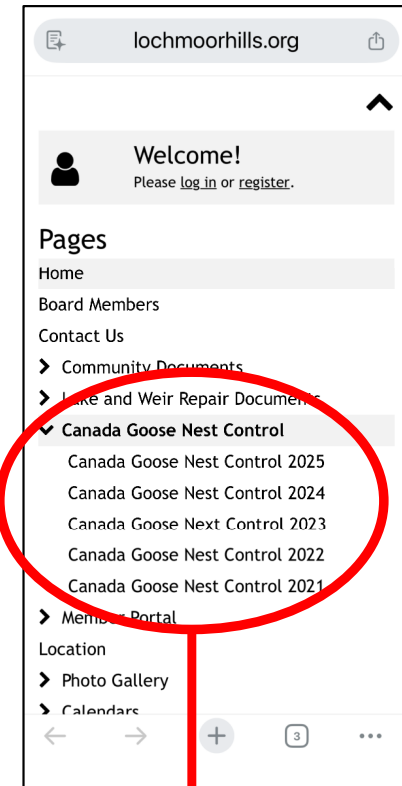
lochmoorhills.org

Welcome!
Please log in or register.

Pages
Home
Board Members
Contact Us
Community Documents
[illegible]ake and Weir Repair Documen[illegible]
Canada Goose Nest Control
Canada Goose Nest Control 2025
Canada Goose Nest Control 2024
Canada Goose Next Control 2023
Canada Goose Nest Control 2022
Canada Goose Nest Control 2021
Memb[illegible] Portal
Location
Photo Gallery
Calendars

3